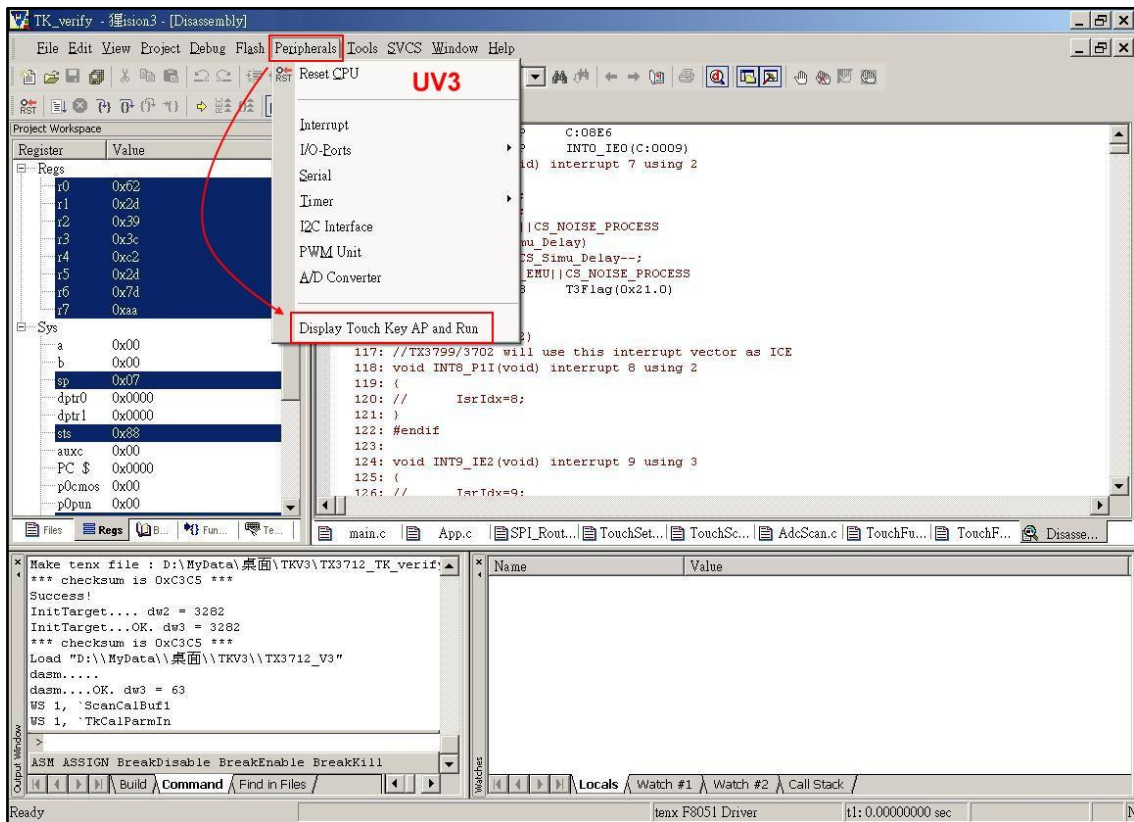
TK_verify - 礦ision3 - [Disassembly]

File Edit View Project Debug Flash Peripherals Tools SVCS Window Help

Reset CPU
UV3

Interrupt
I/O-Ports
Serial
Timer
I2C Interface
PWM Unit
A/D Converter

Display Touch Key AP and Run

Project Workspace

| Register | Value |
|---|---|
| Regs | |
| r0 | 0x62 |
| r1 | 0x2d |
| r2 | 0x39 |
| r3 | 0x3c |
| r4 | 0xc2 |
| r5 | 0x2d |
| r6 | 0x7d |
| r7 | 0xaa |
| Sys | |
| a | 0x00 |
| b | 0x00 |
| sp | 0x07 |
| dptr0 | 0x0000 |
| dptr1 | 0x0000 |
| sts | 0x88 |
| auxc | 0x00 |
| PC $ | 0x0000 |
| p0cmos | 0x00 |
| p0pun | 0x00 |

Files Regs B... Fun... Te...

C:08E6
INT0_IE0(C:0009)
id) interrupt 7 using 2

|CS_NOISE_PROCESS
mu_Delay)
CS_Simu_Delay--;
_EMU||CS_NOISE_PROCESS
T3Flag(0x21.0)

2)
117: //TX3799/3702 will use this interrupt vector as ICE
118: void INT8_P1I(void) interrupt 8 using 2
119: {
120: // IsrIdx=8;
121: }
122: #endif
123:
124: void INT9_IE2(void) interrupt 9 using 3
125: {
126: // IsrIdx=9;

main.c App.c SPI_Rout... TouchSet... TouchSc... AdcScan.c TouchFu... TouchF... Disasse...

Make tenx file : D:\MyData\桌面\TKV3\TX3712_TK_verify
*** checksum is 0xC3C5 ***
Success!
InitTarget.... dw2 = 3282
InitTarget...OK. dw3 = 3282
*** checksum is 0xC3C5 ***
Load "D:\\MyData\\桌面\\TKV3\\TX3712_V3"
dasm.....
dasm....OK. dw3 = 63
WS 1, `ScanCalBuf1
WS 1, `TkCalParmIn
>
ASM ASSIGN BreakDisable BreakEnable BreakKill

Output Window
Build Command Find in Files

Name Value

Watches
Locals Watch #1 Watch #2 Call Stack

Ready tenx F8051 Driver t1: 0.00000000 sec